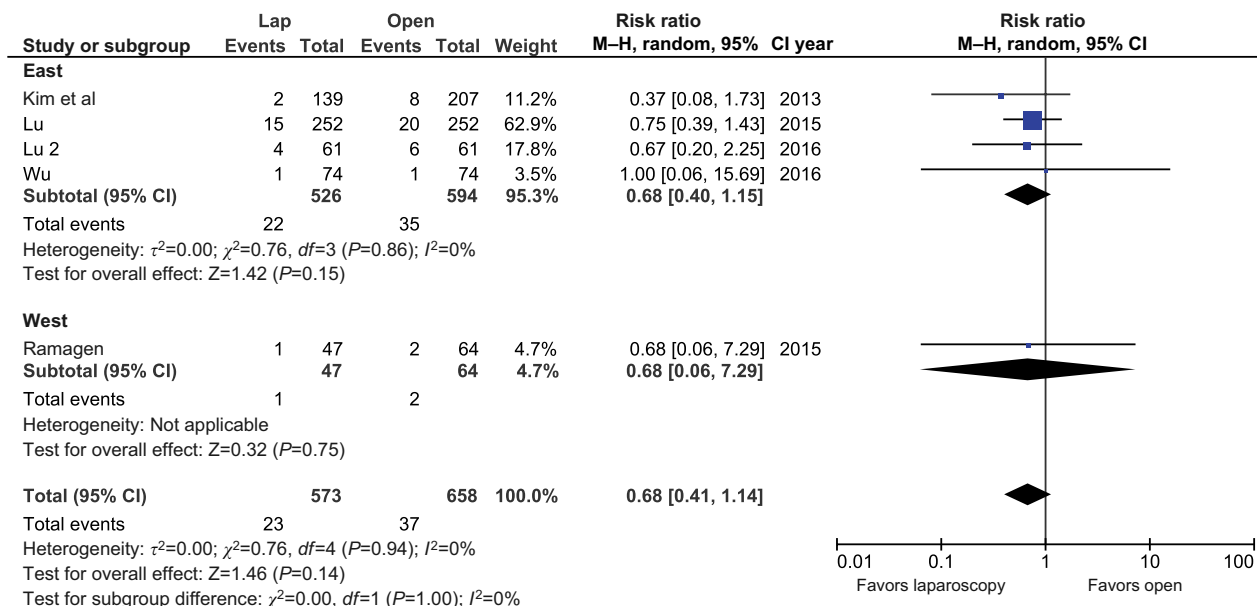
| Study or subgroup | Lap Events | Lap Total | Open Events | Open Total | Weight | Risk ratio M–H, random, 95% CI | year | Risk ratio M–H, random, 95% CI |
|---|---|---|---|---|---|---|---|---|
| **East** | | | | | | | | |
| Kim et al | 2 | 139 | 8 | 207 | 11.2% | 0.37 [0.08, 1.73] | 2013 | |
| Lu | 15 | 252 | 20 | 252 | 62.9% | 0.75 [0.39, 1.43] | 2015 | |
| Lu 2 | 4 | 61 | 6 | 61 | 17.8% | 0.67 [0.20, 2.25] | 2016 | |
| Wu | 1 | 74 | 1 | 74 | 3.5% | 1.00 [0.06, 15.69] | 2016 | |
| **Subtotal (95% CI)** | | **526** | | **594** | **95.3%** | **0.68 [0.40, 1.15]** | | |
| Total events | 22 | | 35 | | | | | |

Heterogeneity: $\tau^2$=0.00; $\chi^2$=0.76, *df*=3 (*P*=0.86); $I^2$=0%
Test for overall effect: Z=1.42 (*P*=0.15)

| Study or subgroup | Lap Events | Lap Total | Open Events | Open Total | Weight | Risk ratio M–H, random, 95% CI | year |
|---|---|---|---|---|---|---|---|
| **West** | | | | | | | |
| Ramagen | 1 | 47 | 2 | 64 | 4.7% | 0.68 [0.06, 7.29] | 2015 |
| **Subtotal (95% CI)** | | **47** | | **64** | **4.7%** | **0.68 [0.06, 7.29]** | |
| Total events | 1 | | 2 | | | | |

Heterogeneity: Not applicable
Test for overall effect: Z=0.32 (*P*=0.75)

| Study or subgroup | Lap Events | Lap Total | Open Events | Open Total | Weight | Risk ratio M–H, random, 95% CI |
|---|---|---|---|---|---|---|
| **Total (95% CI)** | | **573** | | **658** | **100.0%** | **0.68 [0.41, 1.14]** |
| Total events | 23 | | 37 | | | |

Heterogeneity: $\tau^2$=0.00; $\chi^2$=0.76, *df*=4 (*P*=0.94); $I^2$=0%
Test for overall effect: Z=1.46 (*P*=0.14)
Test for subgroup difference: $\chi^2$=0.00, *df*=1 (*P*=1.00); $I^2$=0%

0.01 0.1 1 10 100
Favors laparoscopy Favors open